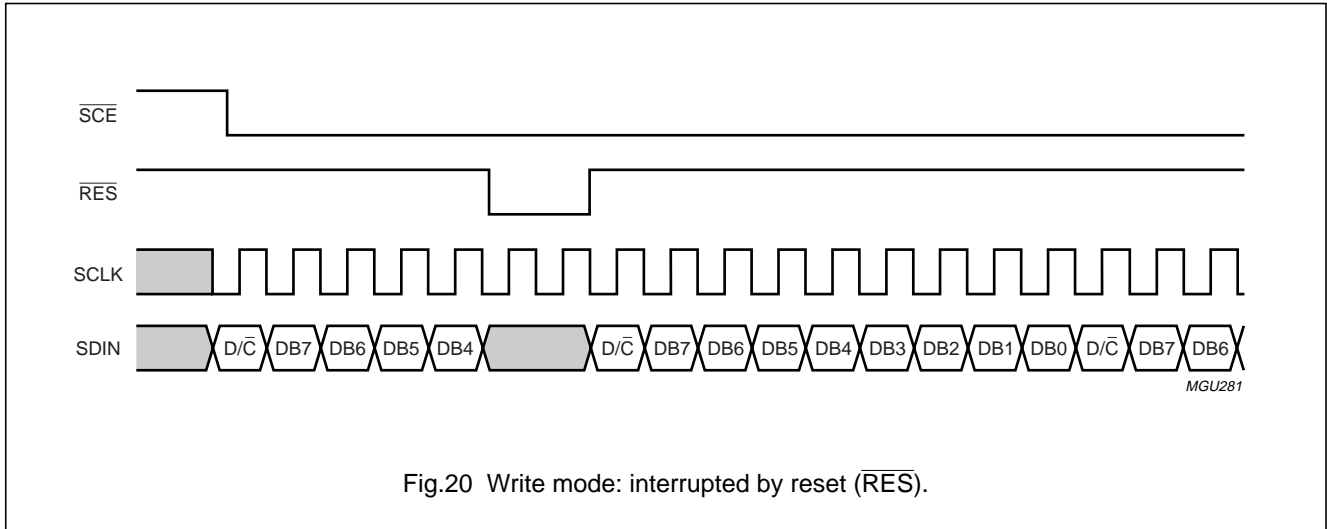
$\overline{SCE}$

$\overline{RES}$

SCLK

SDIN

D/$\overline{C}$ DB7 DB6 DB5 DB4 D/$\overline{C}$ DB7 DB6 DB5 DB4 DB3 DB2 DB1 DB0 D/$\overline{C}$ DB7 DB6

MGU281

Fig.20 Write mode: interrupted by reset ($\overline{RES}$).